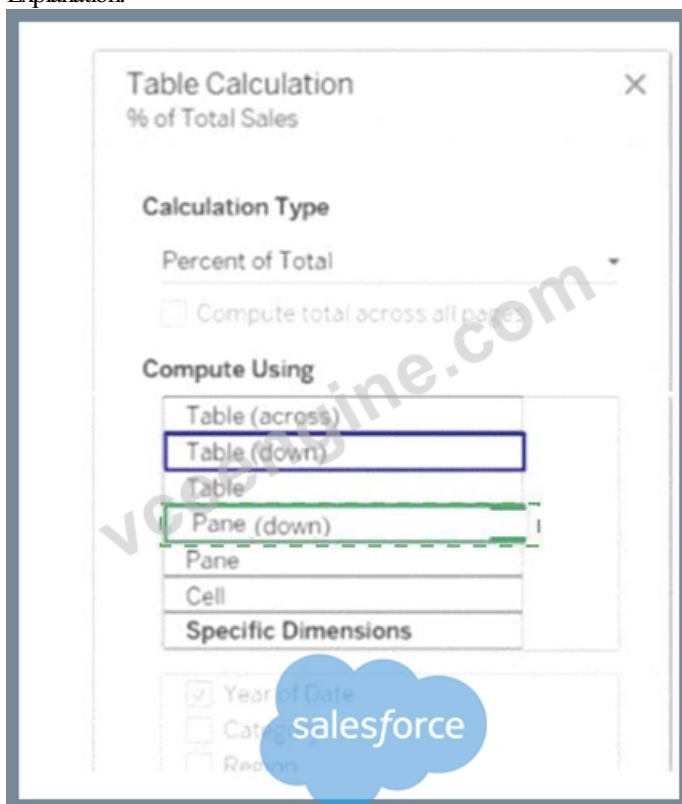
Explanation:

Table Calculation
% of Total Sales

×

Calculation Type

Percent of Total

Compute total across all pages

Compute Using

Table (across)
Table (down)
Table
Pane (down)
Pane
Cell
Specific Dimensions

Year of Date
Category
Region

salesforce

vceengine.com